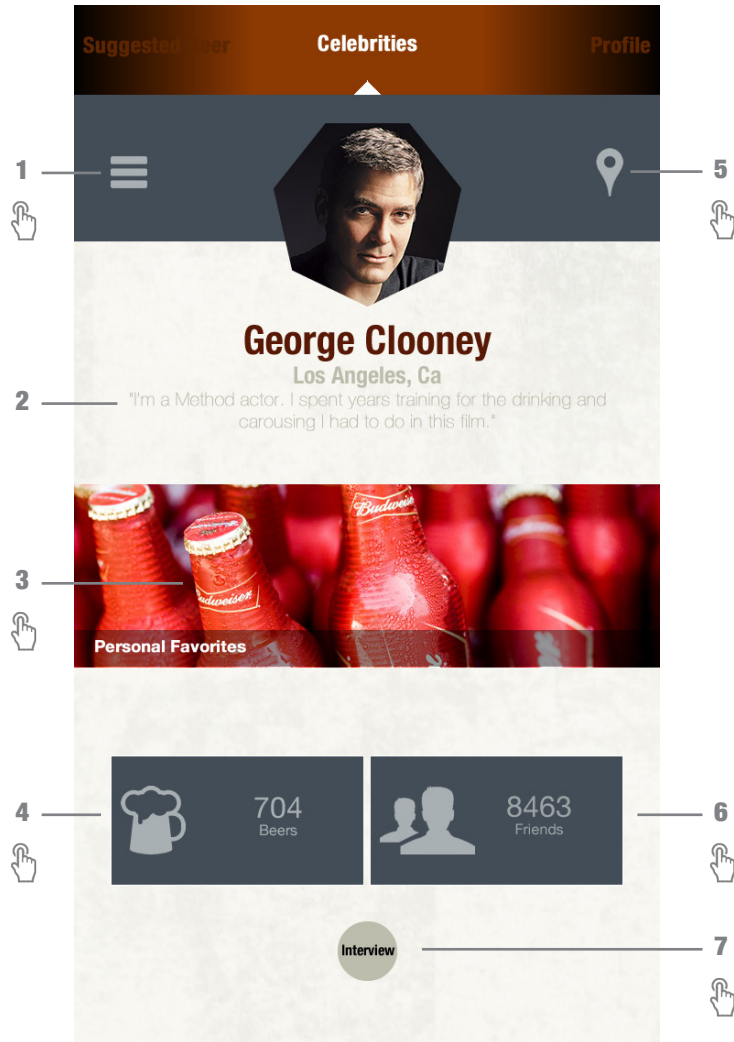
Suggested Beer Celebrities Profile

1

5

George Clooney
Los Angeles, Ca

2

"I'm a Method actor. I spent years training for the drinking and carousing I had to do in this film."

3

Budweiser

Personal Favorites

4

704
Beers

8463
Friends

6

Interview

7